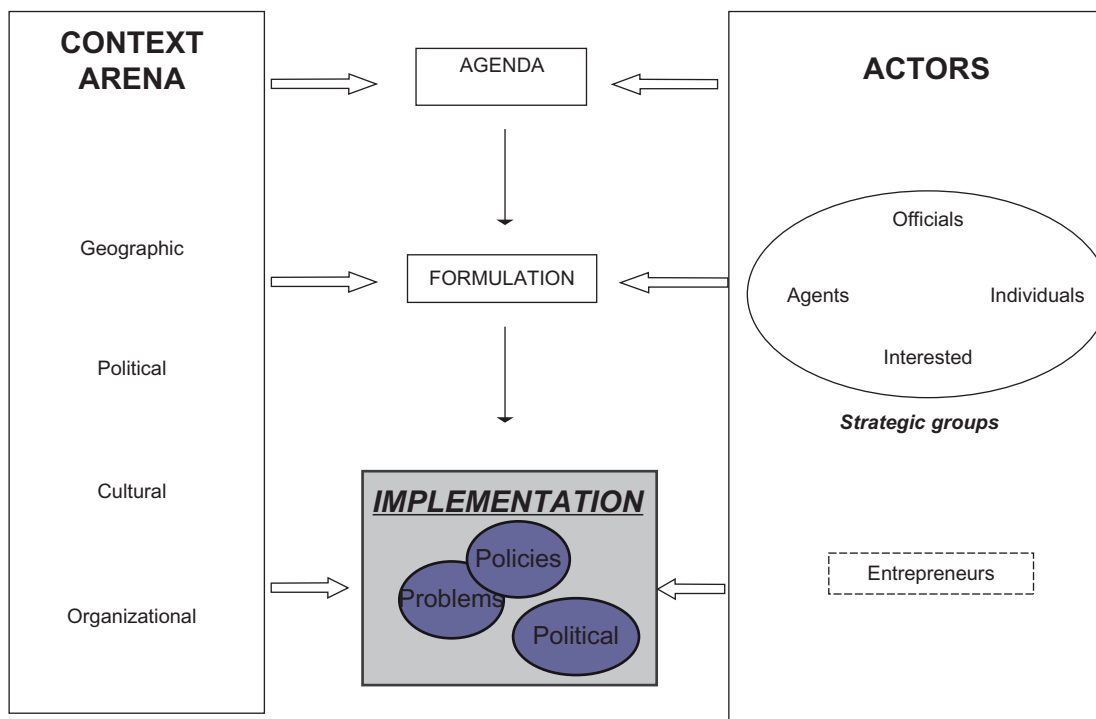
CONTEXT ARENA

Geographic

Political

Cultural

Organizational

AGENDA

FORMULATION

IMPLEMENTATION

Policies

Problems

Political

ACTORS

Officials

Agents

Individuals

Interested

Strategic groups

Entrepreneurs